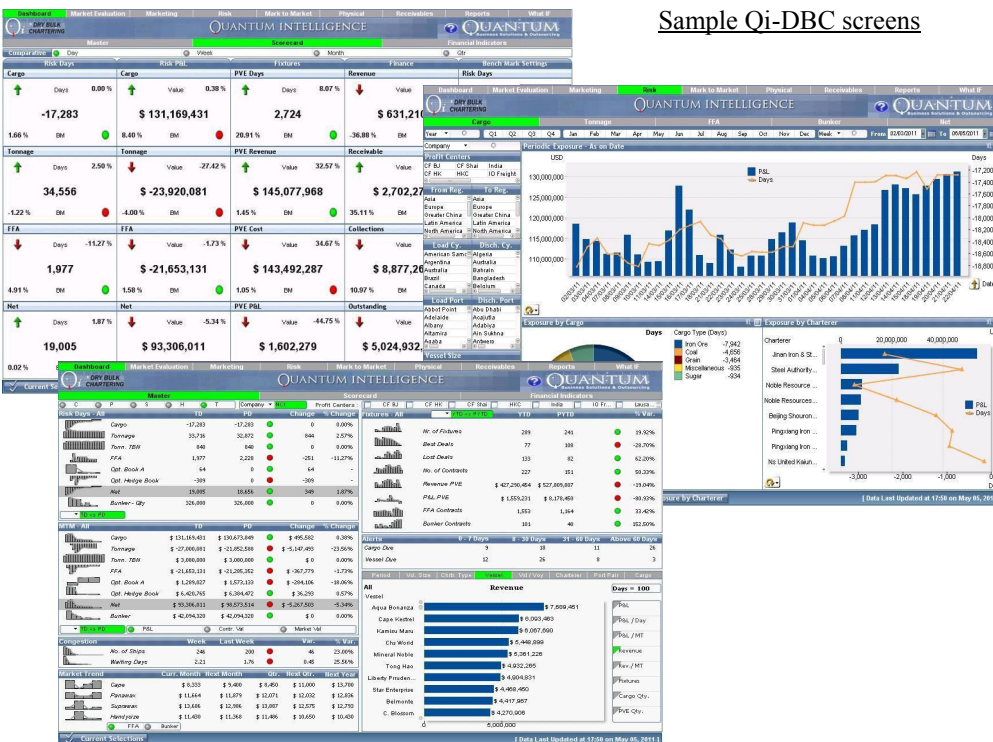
Sample Qi-DBC screens

Dashboard | Market Evaluation | Marketing | Risk | Mark to Market | Physical | Receivables | Reports | What If

Qi DRY BULK CHARTERING
QUANTUM INTELLIGENCE
QUANTUM Business Solutions & Outsourcing

Master | Scorecard | Financial Indicators

Comparative | Day | Week | Month | Qtr

Risk Days | Risk P&L | Fixtures | Finance | Bench Mark Settings

| Cargo | Cargo | PVE Days | Revenue |
|---|---|---|---|
| Days 0.00 % | Value 0.38 % | Value 8.07 % | Value |
| -17,283 | $ 131,169,431 | 2,724 | $ 631,21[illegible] |
| 1.66 % BM | 8.40 % BM | 20.91 % BM | -36.88 % BM |
| Tonnage | Tonnage | PVE Revenue | Receivable |
| Days 2.50 % | Value -27.42 % | Value 32.57 % | Value |
| 34,556 | $ -23,920,081 | $ 145,077,968 | $ 2,702,27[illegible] |
| -1.22 % BM | -4.00 % BM | 1.45 % BM | 35.11 % BM |
| FFA | FFA | PVE Cost | Collections |
| Days -11.27 % | Value -1.73 % | Value 34.67 % | Value |
| 1,977 | $ -21,653,131 | $ 143,492,287 | $ 8,877,26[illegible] |
| 4.91 % BM | 1.58 % BM | 1.05 % BM | 10.97 % BM |
| Net | Net | PVE P&L | Outstanding |
| Days 1.87 % | Value -5.34 % | Value -44.75 % | Value |
| 19,005 | $ 93,306,011 | $ 1,602,279 | $ 5,024,932 |
| 0.02 % | | | |

Dashboard | Market Evaluation | Marketing | Risk | Mark to Market | Physical | Receivables | Reports | What If

Cargo | Tonnage | FFA | Bunker | Net

Year | Q1 Q2 Q3 Q4 | Jan Feb Mar Apr May Jun Jul Aug Sep Oct Nov Dec | Week | From 02/03/2011 To 05/05/2011

Company
Profit Centers: CF BJ, CF Shai, India, CF HK, HKC, IO Freight
From Reg. | To Reg.: Asia, Europe, Greater China, Latin America, North America
Load Cy. | Disch. Cy.: American Samoa, Algeria, Argentina, Australia, Australia, Bahrain, Brazil, Bangladesh, Canada, Belgium
Load Port | Disch. Port: Abbot Point, Abu Dhabi, Adelaide, Acajutla, Albany, Adabiya, Altamira, Ain Sukhna, Aqaba, Antwerp
Vessel Size

Periodic Exposure - As on Date
USD
P&L
Days
130,000,000; 125,000,000; 120,000,000; 115,000,000; 110,000,000
-17,200; -17,400; -17,600; -17,800; -18,000; -18,200; -18,400; -18,600

Exposure by Cargo
Days | Cargo Type (Days)
Iron Ore -7,942
Coal -4,656
Grain -3,464
Miscellaneous -935
Sugar -934

Exposure by Charterer
Charterer | 0 | 20,000,000 | 40,000,000
Jinan Iron & St...
Steel Authority...
Noble Resource ...
Noble Resources...
Beijing Shouron...
Pingxiang Iron ...
Pingxiang Iron ...
Ns United Kaiun...
P&L
Days
-3,000 | -2,000 | -1,000 | 0
[ Data Last Updated at 17:50 on May 05, 2011 ]

Dashboard | Market Evaluation | Marketing | Risk | Mark to Market | Physical | Receivables | Reports | What IF
QUANTUM INTELLIGENCE
Master | Scorecard | Financial Indicators

| Risk Days All | | TD | PD | | Change | % Change |
|---|---|---|---|---|---|---|
| | Cargo | -17,283 | -17,283 | | 0 | 0.00% |
| | Tonnage | 33,716 | 32,872 | | 844 | 2.57% |
| | Tonn. TBN | 840 | 840 | | 0 | 0.00% |
| | FFA | 1,977 | 2,228 | | -251 | -11.27% |
| | Opt. Book A | 64 | 0 | | 64 | - |
| | Opt. Hedge Book | -309 | 0 | | -309 | - |
| | Net | 19,005 | 18,656 | | 349 | 1.87% |
| | Bunker - Qty | 326,000 | 326,000 | | 0 | 0.00% |

| MTM All | | TD | PD | | Change | % Change |
|---|---|---|---|---|---|---|
| | Cargo | $ 131,169,431 | $ 130,673,849 | | $ 495,582 | 0.38% |
| | Tonnage | $ -27,000,801 | $ -21,852,588 | | $ -5,147,493 | -23.56% |
| | Tonn. TBN | $ 3,000,000 | $ 3,000,000 | | $ 0 | 0.00% |
| | FFA | $ -21,653,131 | $ -21,285,352 | | $ -367,779 | -1.73% |
| | Opt. Book A | $ 1,289,027 | $ 1,573,133 | | $ -284,106 | -18.06% |
| | Opt. Hedge Book | $ 6,420,765 | $ 6,384,472 | | $ 36,293 | 0.57% |
| | Net | $ 93,306,011 | $ 98,573,514 | | $ -5,267,503 | -5.34% |
| | Bunker | $ 42,094,320 | $ 42,094,320 | | $ 0 | 0.00% |

TD vs PD | P&L | Contr. Val | Market Val

| Congestion | | Week | Last Week | | Var. | % Var |
|---|---|---|---|---|---|---|
| | No. of Ships | 246 | 200 | | 46 | 23.00% |
| | Waiting Days | 2.21 | 1.76 | | 0.45 | 25.56% |

| Market Trend | | Curr. Month | Next Month | Qtr. | Next Qtr. | Next Year |
|---|---|---|---|---|---|---|
| | Cape | $ 8,333 | $ 9,400 | $ 9,450 | $ 11,000 | $ 13,700 |
| | Panamax | $ 11,664 | $ 11,879 | $ 12,071 | $ 12,032 | $ 12,836 |
| | Supramax | $ 11,686 | $ 12,986 | $ 13,007 | $ 12,575 | $ 12,750 |
| | Handysize | $ 11,400 | $ 11,368 | $ 11,486 | $ 10,650 | $ 10,430 |

FFA | Bunker

| Fixtures All | | TTD | PYTD | | % Var. |
|---|---|---|---|---|---|
| | Nr. of Fixtures | 289 | 241 | | 19.92% |
| | Best Deals | 77 | 108 | | -28.70% |
| | Lost Deals | 133 | 82 | | 62.20% |
| | No. of Contracts | 227 | 151 | | 50.33% |
| | Revenue PVE | $ 427,250,464 | $ 527,809,807 | | -19.04% |
| | P&L PVE | $ 1,559,231 | $ 8,178,450 | | -80.93% |
| | FFA Contracts | 1,553 | 1,164 | | 33.42% |
| | Bunker Contracts | 101 | 40 | | 152.50% |

| Alerts | 0 - 7 Days | 8 - 30 Days | 31 - 60 Days | Above 60 Days |
|---|---|---|---|---|
| Cargo Due | 9 | 10 | 11 | 26 |
| Vessel Due | 12 | 26 | 8 | 3 |

Period | Vsl. Size | Chrtr. Type | Vessel | Vsl / Voy | Charterer | Port Pair | Cargo
All | Revenue | Days = 100
Vessel
Aqua Bonanza $ 7,669,461
Cape Kestrel $ 6,093,483
Kamiou Maru $ 5,687,690
Cfs World $ 5,448,899
Mineral Noble $ 5,361,226
Tong Hao $ 4,932,285
Liberty Prudent... $ 4,604,631
Star Enterprise $ 4,469,460
Belmonte $ 4,417,957
C. Blossom $ 4,270,906
0 | 5,000,000

P&L
P&L / Day
P&L / MT
Revenue
Rev / MT
Fixtures
Cargo Qty.
PVE Qty.

Current Selections
[ Data Last Updated at 17:50 on May 05, 2011 ]